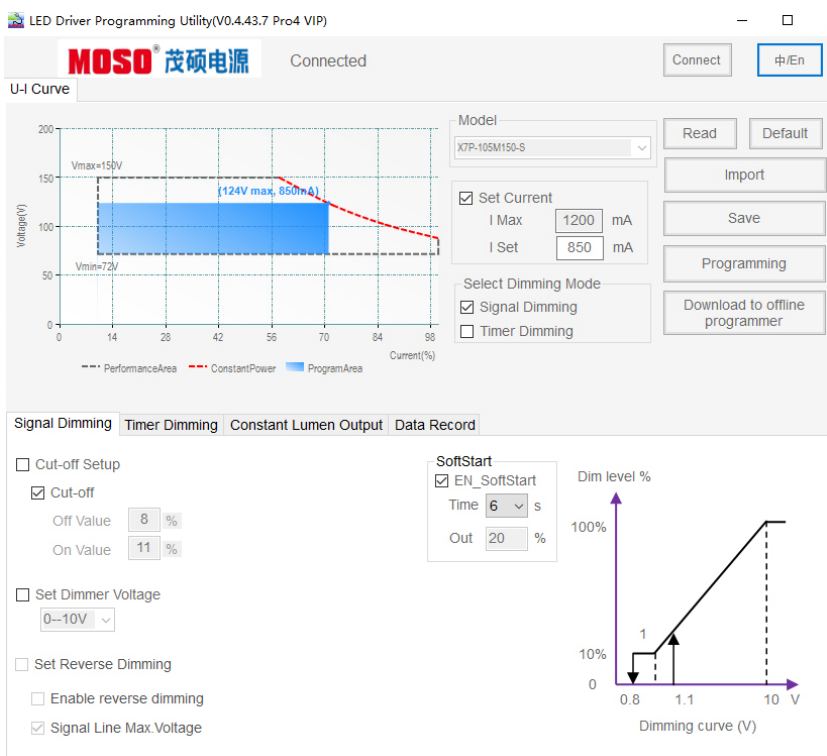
LED Driver Programming Utility(V0.4.43.7 Pro4 VIP)

MOSO® 茂硕电源

Connected

Connect

中/En

U-I Curve

200
150
100
50
0
Voltage(V)
Vmax=150V
Vmin=72V
(124V max, 850mA)
0 14 28 42 56 70 84 98
Current(%)

PerformanceArea
ConstantPower
ProgramArea

Model
X7P-105M150-S

Set Current
I Max 1200 mA
I Set 850 mA

Select Dimming Mode
Signal Dimming
Timer Dimming

Read
Default
Import
Save
Programming
Download to offline programmer

Signal Dimming
Timer Dimming
Constant Lumen Output
Data Record

Cut-off Setup
Cut-off
Off Value 8 %
On Value 11 %

Set Dimmer Voltage
0--10V

Set Reverse Dimming
Enable reverse dimming
Signal Line Max.Voltage

SoftStart
EN_SoftStart
Time 6 s
Out 20 %

Dim level %
100%
10%
0
1
0.8
1.1
10 V
Dimming curve (V)